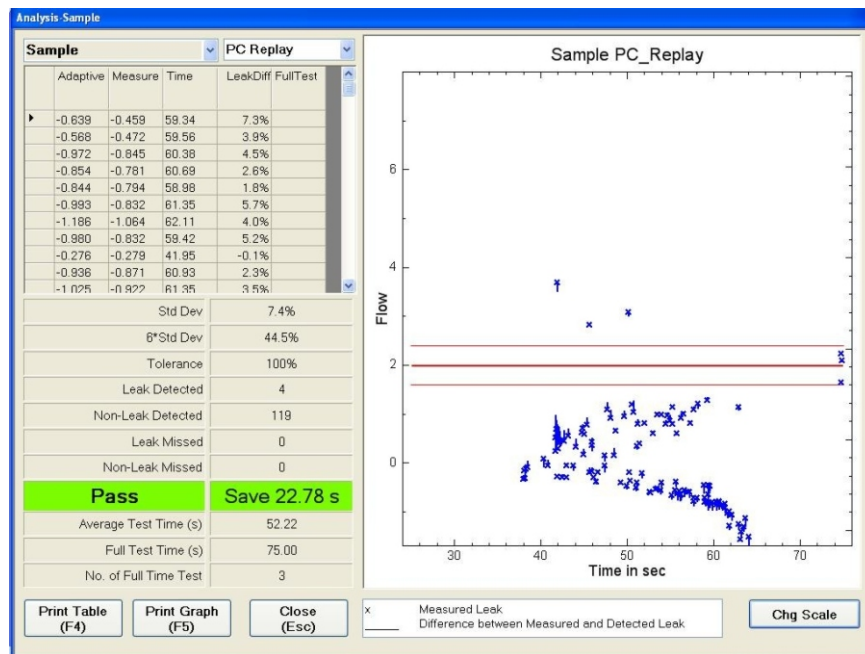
Analysis-Sample

Sample
PC Replay

| | Adaptive | Measure | Time | LeakDiff | FullTest |
|---|---|---|---|---|---|
| ▸ | -0.639 | -0.459 | 59.34 | 7.3% | |
| | -0.568 | -0.472 | 59.56 | 3.9% | |
| | -0.972 | -0.845 | 60.38 | 4.5% | |
| | -0.854 | -0.781 | 60.69 | 2.6% | |
| | -0.844 | -0.794 | 58.98 | 1.8% | |
| | -0.993 | -0.832 | 61.35 | 5.7% | |
| | -1.186 | -1.064 | 62.11 | 4.0% | |
| | -0.980 | -0.832 | 59.42 | 5.2% | |
| | -0.276 | -0.279 | 41.95 | -0.1% | |
| | -0.936 | -0.871 | 60.93 | 2.3% | |
| | -1.025 | -0.922 | 61.35 | 3.5% | |

| | |
|---|---|
| Std Dev | 7.4% |
| 6*Std Dev | 44.5% |
| Tolerance | 100% |
| Leak Detected | 4 |
| Non-Leak Detected | 119 |
| Leak Missed | 0 |
| Non-Leak Missed | 0 |
| Pass | Save 22.78 s |
| Average Test Time (s) | 52.22 |
| Full Test Time (s) | 75.00 |
| No. of Full Time Test | 3 |

Sample PC_Replay

Flow
6
4
2
0
30
40
50
60
70
Time in sec

Print Table (F4)
Print Graph (F5)
Close (Esc)

x Measured Leak
Difference between Measured and Detected Leak

Chg Scale